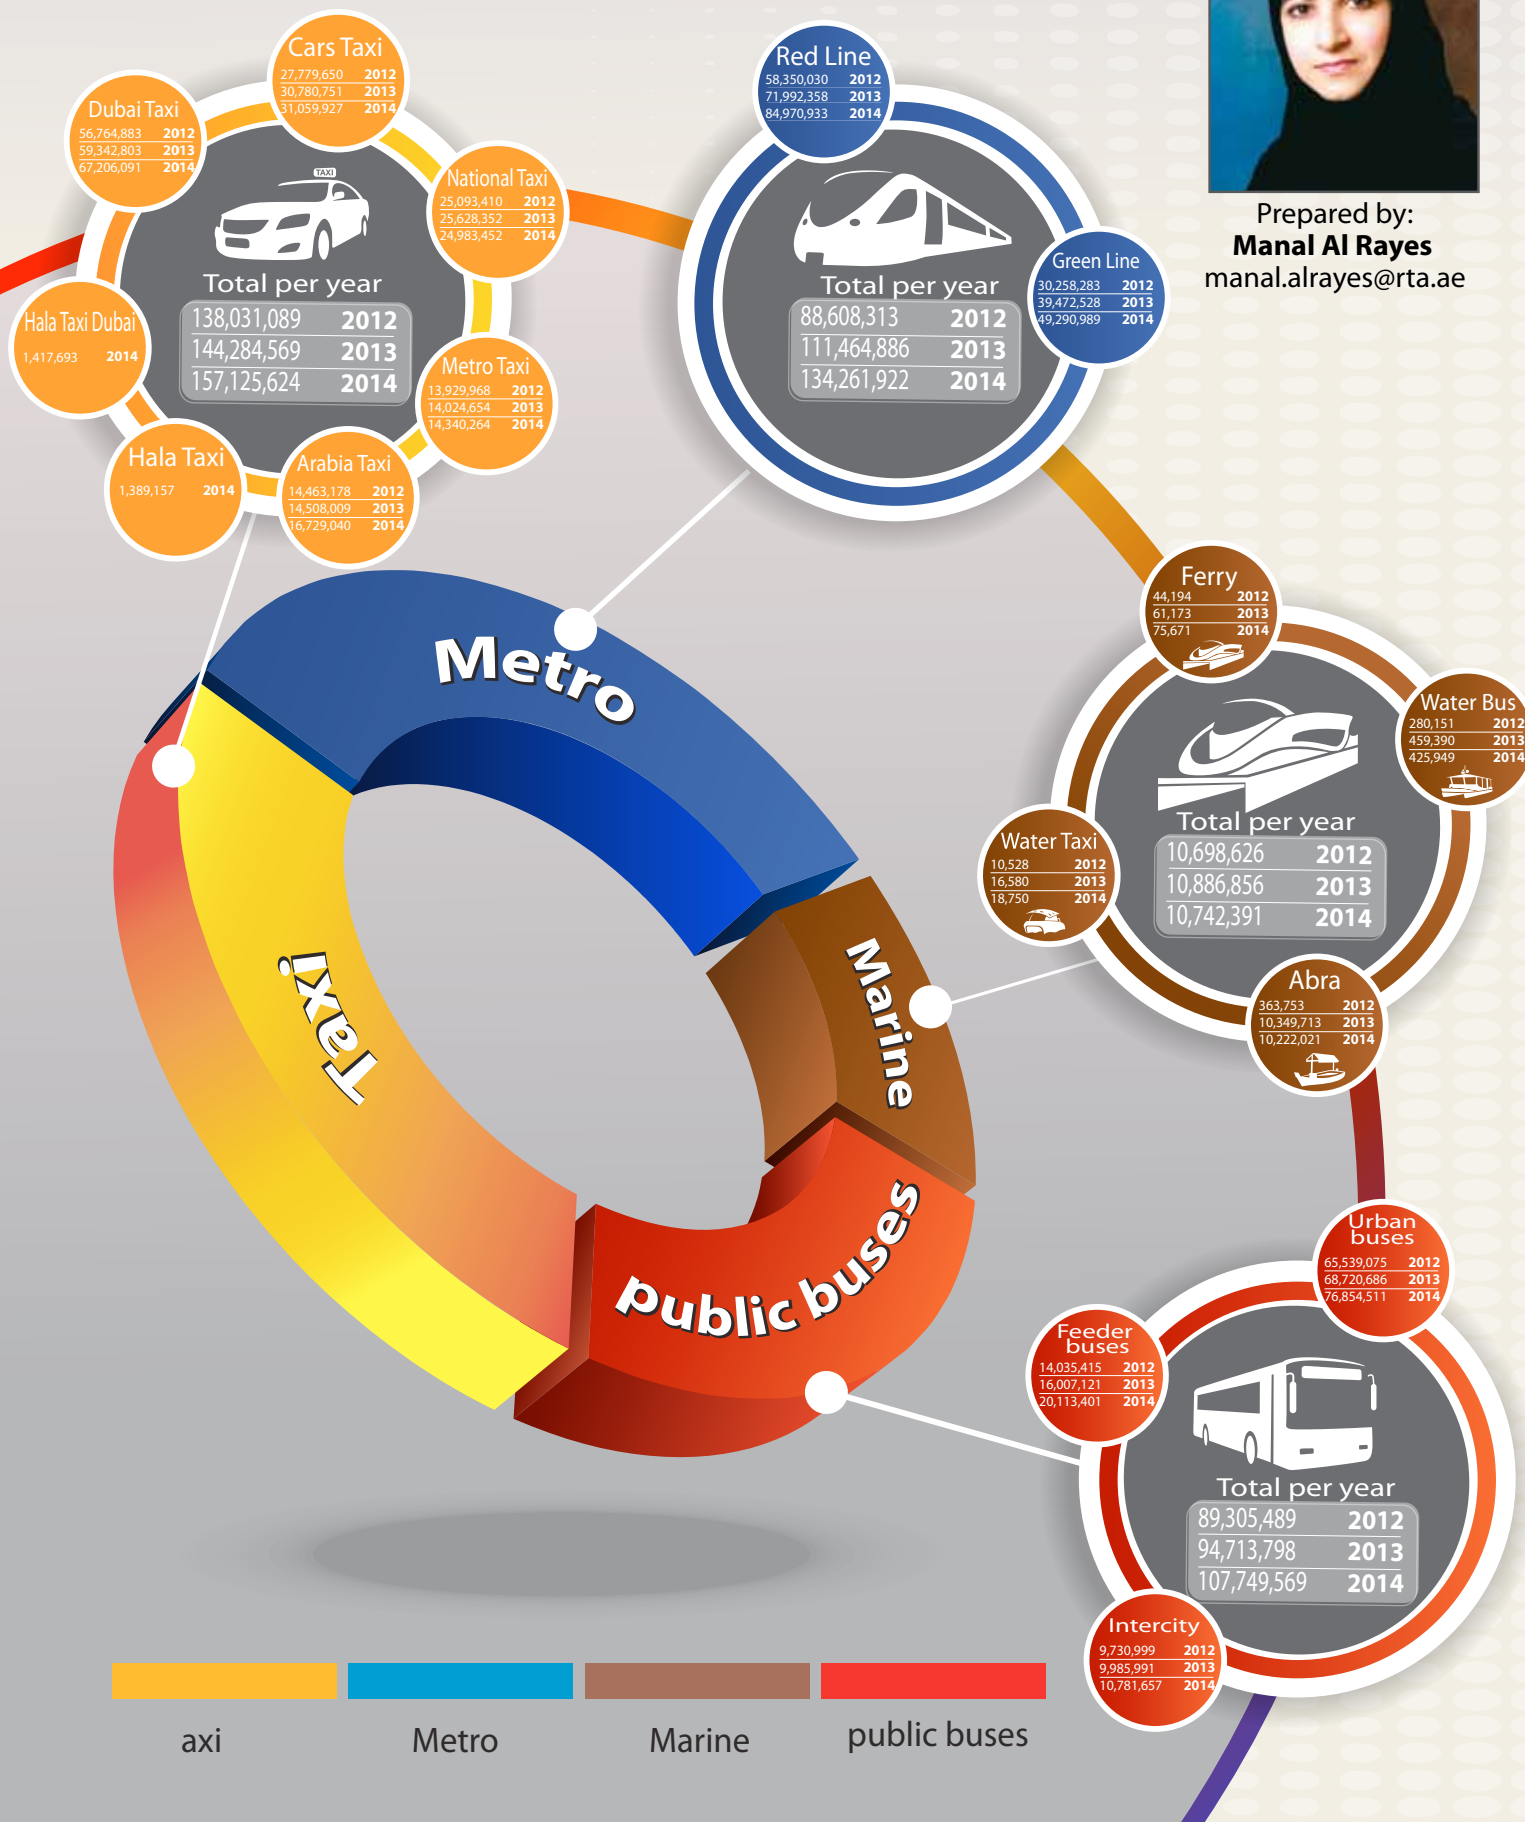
Cars Taxi
27,779,650 2012
30,780,751 2013
31,059,927 2014

Dubai Taxi
56,764,883 2012
59,342,803 2013
67,206,091 2014

National Taxi
25,093,410 2012
25,628,352 2013
24,983,452 2014

TAXI

Total per year
138,031,089 2012
144,284,569 2013
157,125,624 2014

Hala Taxi Dubai
1,417,693 2014

Metro Taxi
13,929,968 2012
14,024,654 2013
14,340,264 2014

Hala Taxi
1,389,157 2014

Arabia Taxi
14,463,178 2012
14,508,009 2013
16,729,040 2014

Red Line
58,350,030 2012
71,992,358 2013
84,970,933 2014

Green Line
30,258,283 2012
39,472,528 2013
49,290,989 2014

Total per year
88,608,313 2012
111,464,886 2013
134,261,922 2014

Prepared by:
Manal Al Rayes
manal.alrayes@rta.ae

Metro

Taxi

Marine

public buses

Ferry
44,194 2012
61,173 2013
75,671 2014

Water Bus
280,151 2012
459,390 2013
425,949 2014

Total per year
10,698,626 2012
10,886,856 2013
10,742,391 2014

Water Taxi
10,528 2012
16,580 2013
18,750 2014

Abra
363,753 2012
10,349,713 2013
10,222,021 2014

Urban buses
65,539,075 2012
68,720,686 2013
76,854,511 2014

Feeder buses
14,035,415 2012
16,007,121 2013
20,113,401 2014

Total per year
89,305,489 2012
94,713,798 2013
107,749,569 2014

Intercity
9,730,999 2012
9,985,991 2013
10,781,657 2014

axi
Metro
Marine
public buses